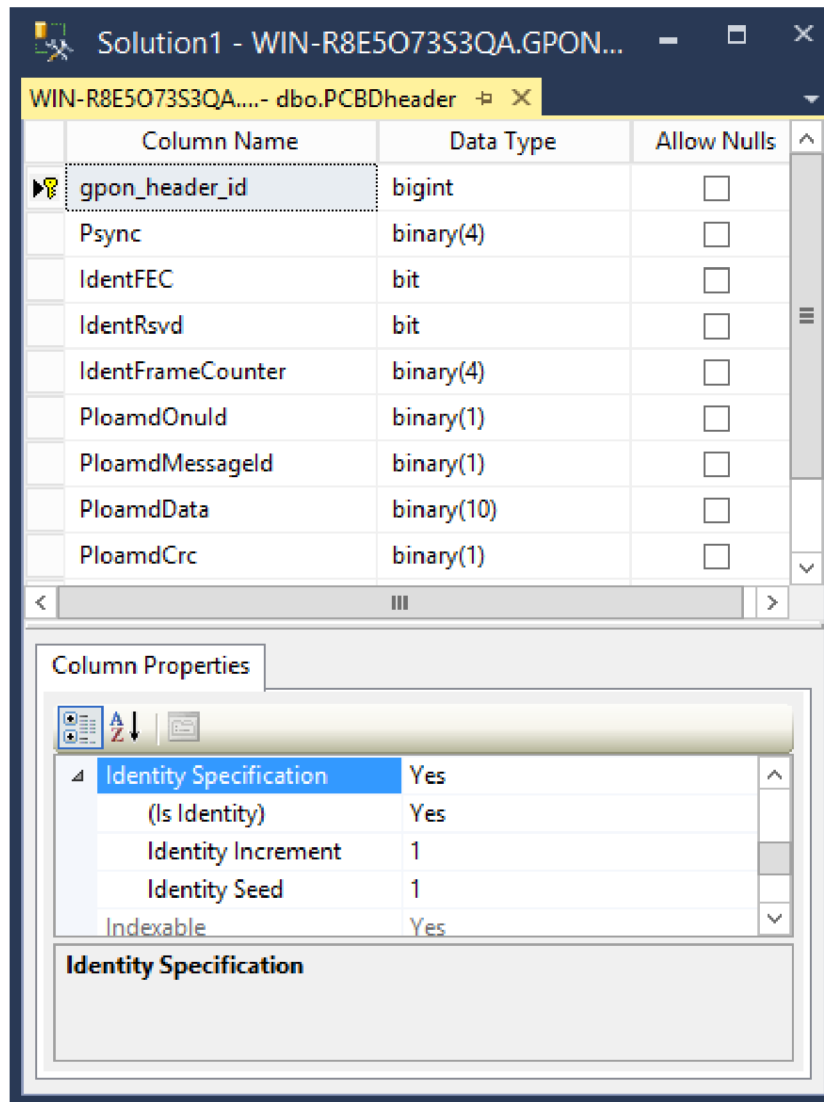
Solution1 - WIN-R8E5O73S3QA.GPON...

WIN-R8E5O73S3QA....- dbo.PCBDheader

| Column Name | Data Type | Allow Nulls |
|---|---|---|
| gpon_header_id | bigint | ☐ |
| Psync | binary(4) | ☐ |
| IdentFEC | bit | ☐ |
| IdentRsvd | bit | ☐ |
| IdentFrameCounter | binary(4) | ☐ |
| PloamdOnuId | binary(1) | ☐ |
| PloamdMessageId | binary(1) | ☐ |
| PloamdData | binary(10) | ☐ |
| PloamdCrc | binary(1) | ☐ |

Column Properties

| | |
|---|---|
| Identity Specification | Yes |
| (Is Identity) | Yes |
| Identity Increment | 1 |
| Identity Seed | 1 |
| Indexable | Yes |

Identity Specification